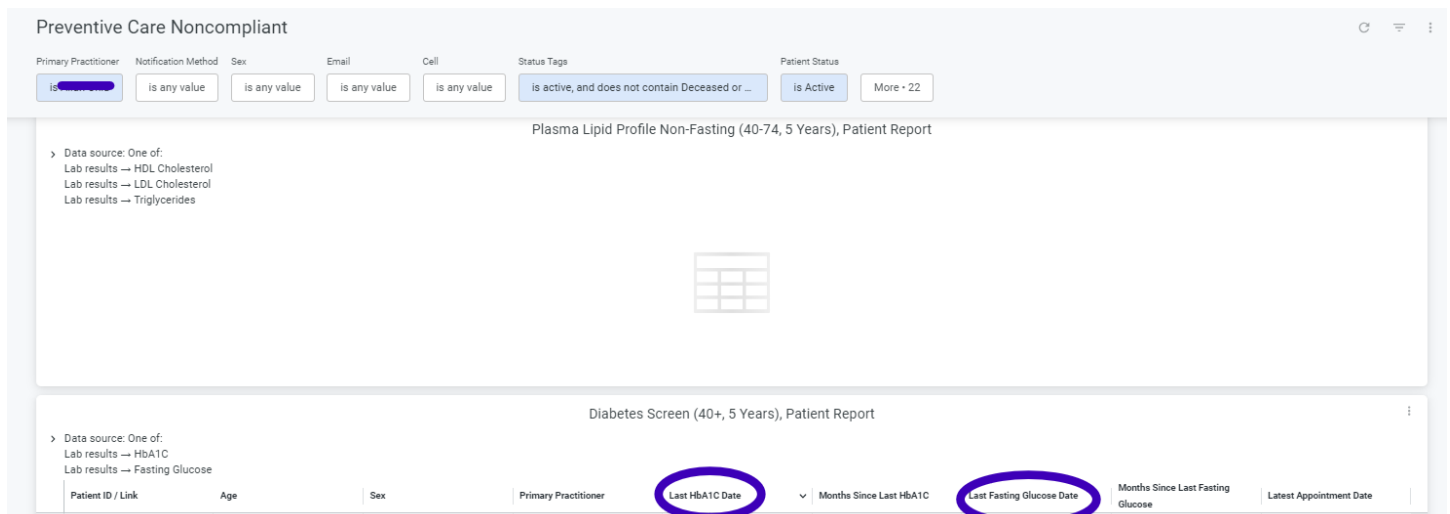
Preventive Care Noncompliant

Primary Practitioner
is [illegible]

Notification Method
is any value

Sex
is any value

Email
is any value

Cell
is any value

Status Tags
is active, and does not contain Deceased or ...

Patient Status
is Active

More • 22

Plasma Lipid Profile Non-Fasting (40-74, 5 Years), Patient Report

› Data source: One of:
Lab results → HDL Cholesterol
Lab results → LDL Cholesterol
Lab results → Triglycerides

Diabetes Screen (40+, 5 Years), Patient Report

› Data source: One of:
Lab results → HbA1C
Lab results → Fasting Glucose

| Patient ID / Link | Age | Sex | Primary Practitioner | Last HbA1C Date | Months Since Last HbA1C | Last Fasting Glucose Date | Months Since Last Fasting Glucose | Latest Appointment Date |
|---|---|---|---|---|---|---|---|---|